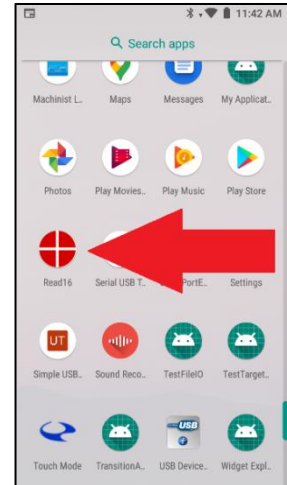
11:42 AM

Search apps

Machinist L..
Maps
Messages
My Applicat..

Photos
Play Movies..
Play Music
Play Store

Read16
Serial USB T..
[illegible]PortE..
Settings

UT
Simple USB..
Sound Reco..
TestFileIO
TestTarget..

USB
Touch Mode
TransitionA..
USB Device..
Widget Expl..